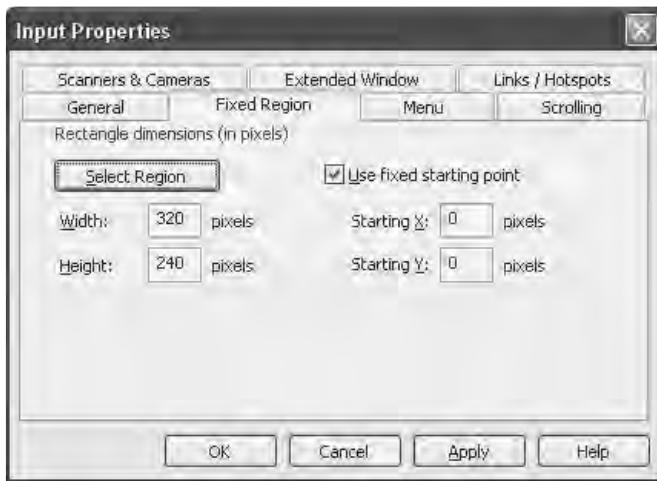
Input Properties

Scanners & Cameras
Extended Window
Links / Hotspots
General
Fixed Region
Menu
Scrolling

Rectangle dimensions (in pixels)

Select Region

Use fixed starting point

Width: 320 pixels

Height: 240 pixels

Starting X: 0 pixels

Starting Y: 0 pixels

OK
Cancel
Apply
Help